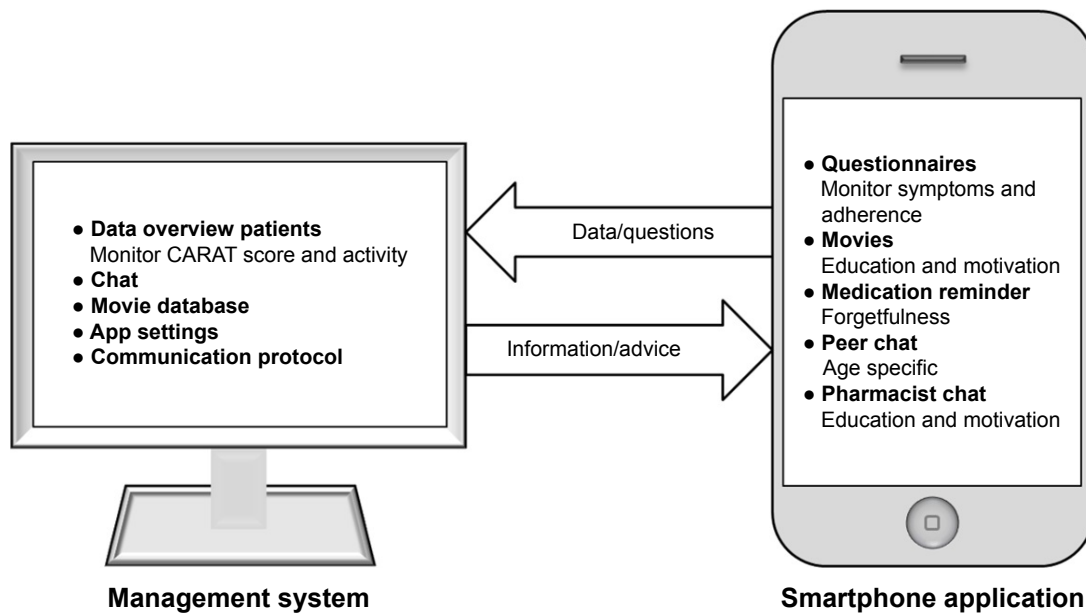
● Data overview patients
Monitor CARAT score and activity
● Chat
● Movie database
● App settings
● Communication protocol

Data/questions

Information/advice

● Questionnaires
Monitor symptoms and adherence
● Movies
Education and motivation
● Medication reminder
Forgetfulness
● Peer chat
Age specific
● Pharmacist chat
Education and motivation

Management system

Smartphone application